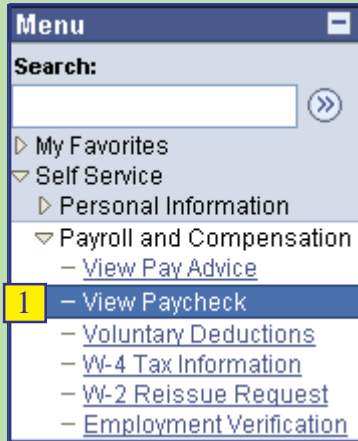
Menu

Search:

My Favorites
Self Service
Personal Information
Payroll and Compensation
– View Pay Advice
1 – View Paycheck
– Voluntary Deductions
– W-4 Tax Information
– W-2 Reissue Request
– Employment Verification